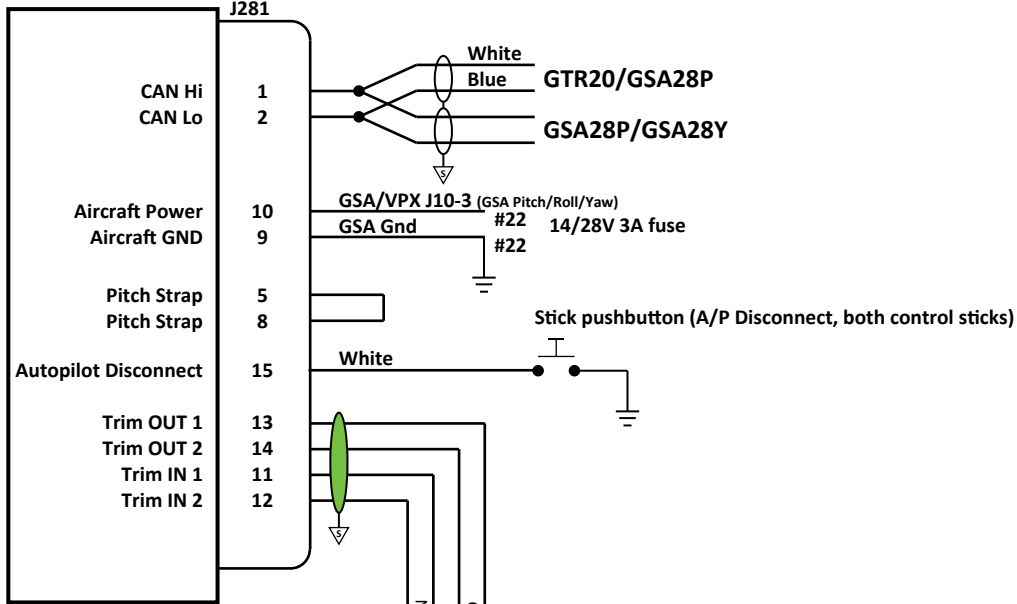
J281

CAN Hi 1
CAN Lo 2

White
Blue
GTR20/GSA28P
GSA28P/GSA28Y

S

Aircraft Power 10
Aircraft GND 9

GSA/VPX J10-3 (GSA Pitch/Roll/Yaw)
#22
14/28V 3A fuse
GSA Gnd
#22

Pitch Strap 5
Pitch Strap 8

Stick pushbutton (A/P Disconnect, both control sticks)

Autopilot Disconnect 15
White

Trim OUT 1 13
Trim OUT 2 14
Trim IN 1 11
Trim IN 2 12

S